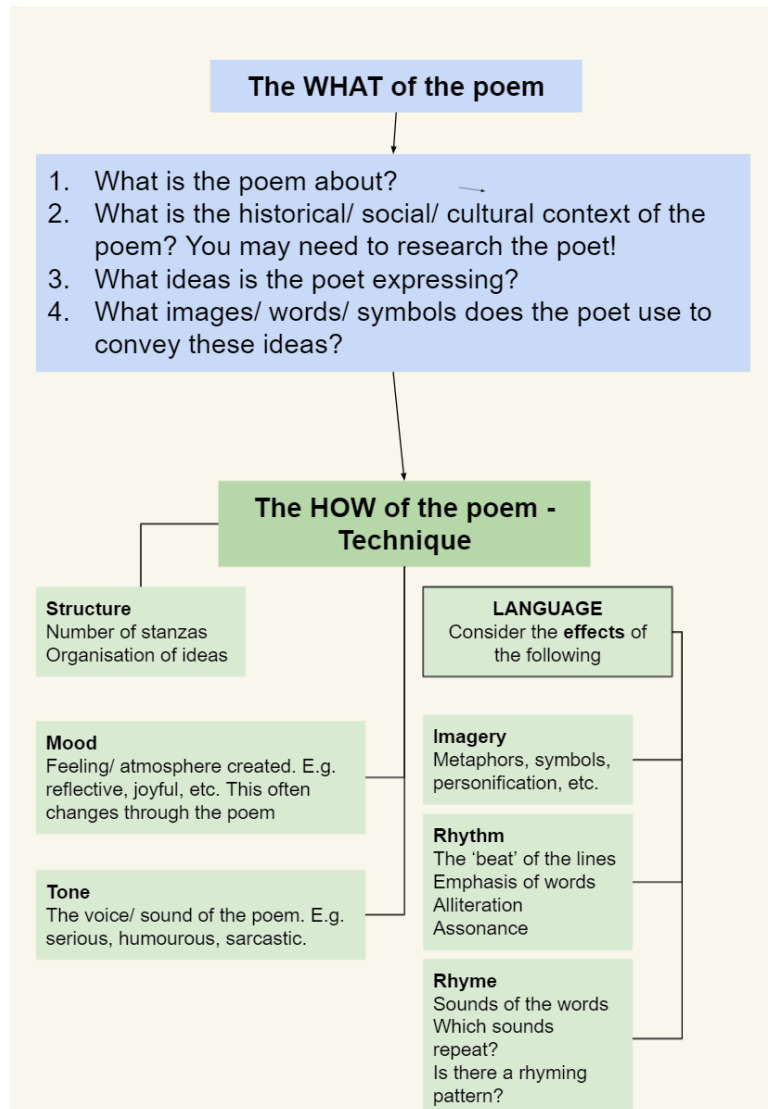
The WHAT of the poem

1. What is the poem about?
2. What is the historical/ social/ cultural context of the poem? You may need to research the poet!
3. What ideas is the poet expressing?
4. What images/ words/ symbols does the poet use to convey these ideas?

The HOW of the poem - Technique

Structure
Number of stanzas
Organisation of ideas

LANGUAGE
Consider the effects of the following

Mood
Feeling/ atmosphere created. E.g. reflective, joyful, etc. This often changes through the poem

Tone
The voice/ sound of the poem. E.g. serious, humourous, sarcastic.

Imagery
Metaphors, symbols, personification, etc.

Rhythm
The 'beat' of the lines
Emphasis of words
Alliteration
Assonance

Rhyme
Sounds of the words
Which sounds repeat?
Is there a rhyming pattern?